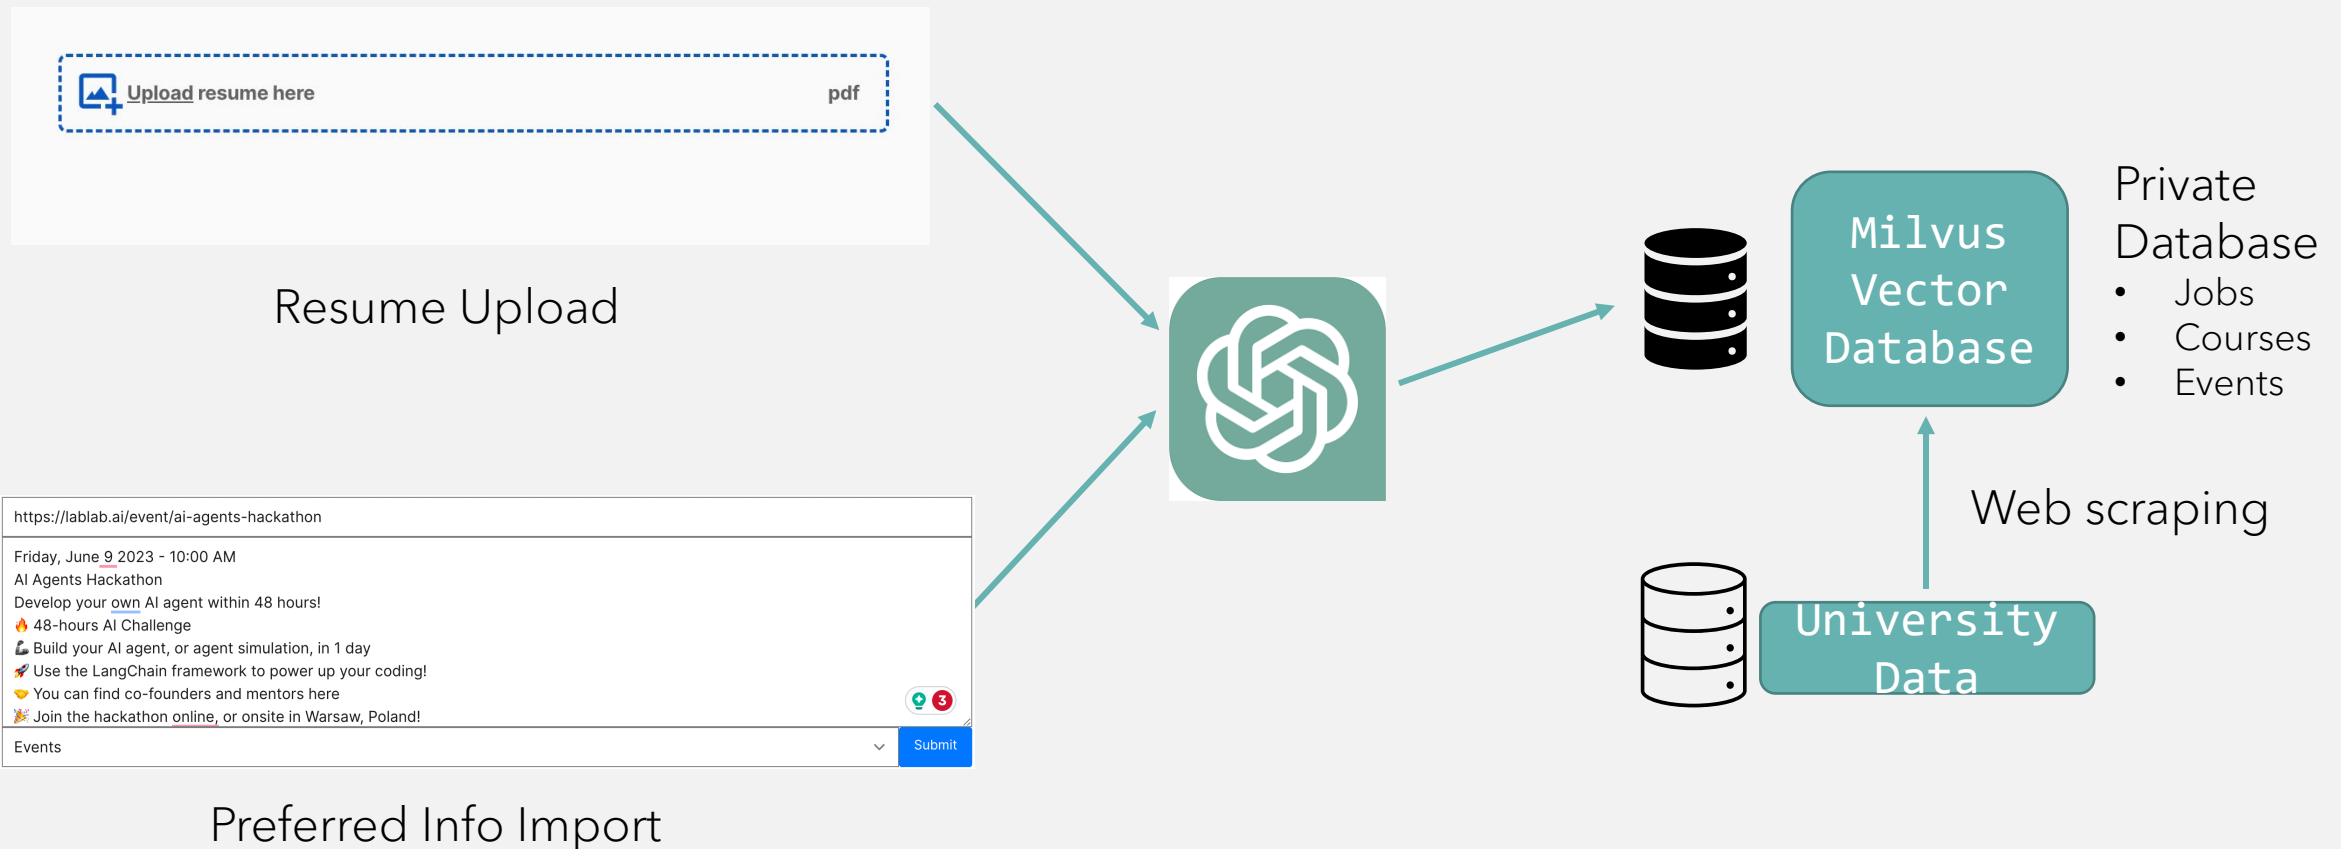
Upload resume here

pdf

Resume Upload

https://lablab.ai/event/ai-agents-hackathon

Friday, June 9 2023 - 10:00 AM
AI Agents Hackathon
Develop your own AI agent within 48 hours!
🔥 48-hours AI Challenge
🦾 Build your AI agent, or agent simulation, in 1 day
🚀 Use the LangChain framework to power up your coding!
🤝 You can find co-founders and mentors here
🎉 Join the hackathon online, or onsite in Warsaw, Poland!

3

Events

Submit

Preferred Info Import

Milvus Vector Database

Private Database
• Jobs
• Courses
• Events

Web scraping

University Data